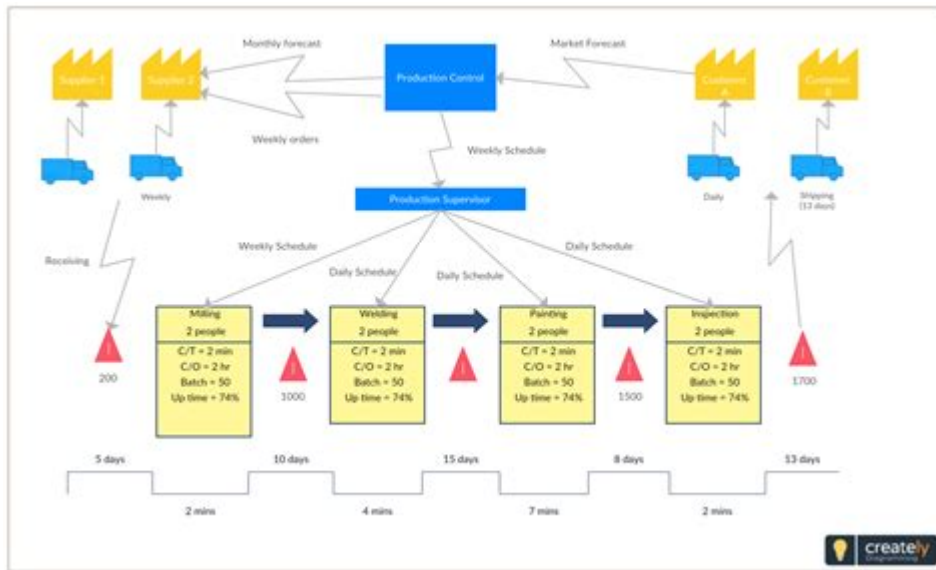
Supplier 1

Supplier 2

Monthly forecast

Production Control

Market Forecast

Customer A

Customer B

Weekly orders

Weekly Schedule

Weekly

Daily

Shipping (13 days)

Production Supervisor

Receiving

Weekly Schedule

Daily Schedule

Daily Schedule

Daily Schedule

Milling
2 people
C/T = 2 min
C/O = 2 hr
Batch = 50
Up time = 74%

Welding
2 people
C/T = 2 min
C/O = 2 hr
Batch = 50
Up time = 74%

Painting
2 people
C/T = 2 min
C/O = 2 hr
Batch = 50
Up time = 74%

Inspection
2 people
C/T = 2 min
C/O = 2 hr
Batch = 50
Up time = 74%

I

200

I

1000

I

I

1500

I

1700

5 days

10 days

15 days

8 days

13 days

2 mins

4 mins

7 mins

2 mins

creately
Diagramming